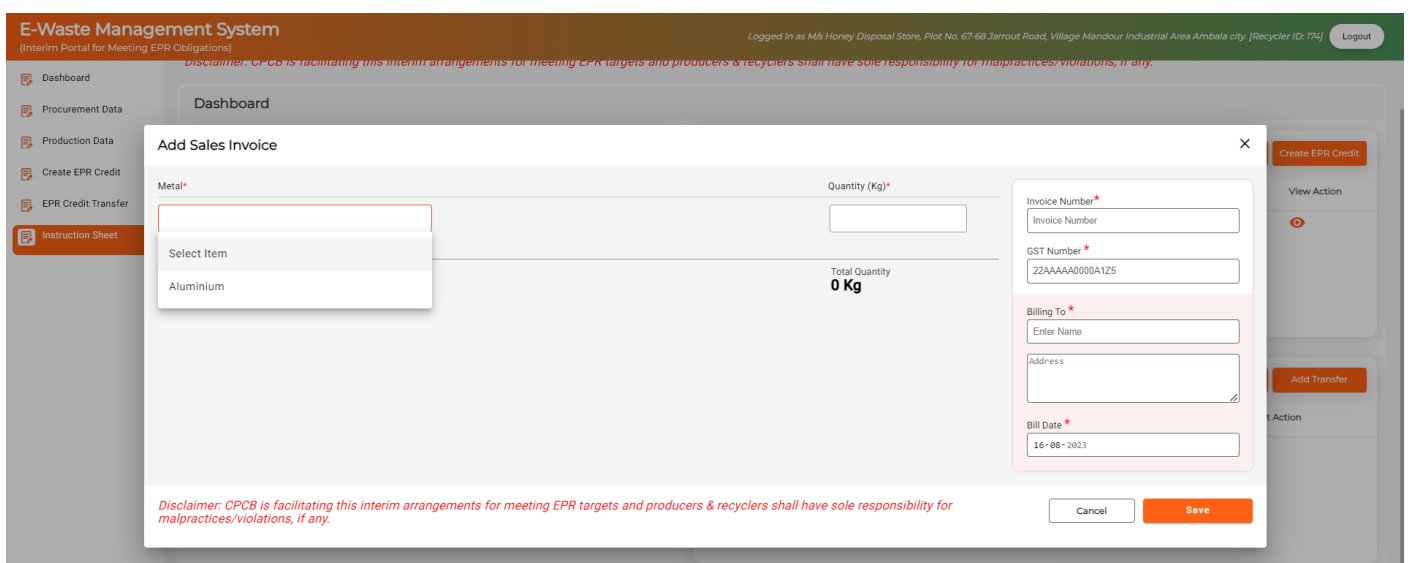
E-Waste Management System
(Interim Portal for Meeting EPR Obligations)

Logged In as M/s Honey Disposal Store, Plot No. 67-68 Jarrout Road, Village Mandour Industrial Area Ambala city. [Recycler ID: 174]

Logout

Disclaimer: CPCB is facilitating this interim arrangements for meeting EPR targets and producers & recyclers shall have sole responsibility for malpractices/violations, if any.

Dashboard
Procurement Data
Production Data
Create EPR Credit
EPR Credit Transfer
Instruction Sheet

Dashboard

Create EPR Credit
View Action
Add Transfer
t Action

Add Sales Invoice

×

Metal*

Quantity (Kg)*

Select Item
Aluminium

Total Quantity
0 Kg

Invoice Number*
Invoice Number

GST Number*
22AAAAA0000A1Z5

Billing To*
Enter Name
Address

Bill Date*
16-08-2023

Disclaimer: CPCB is facilitating this interim arrangements for meeting EPR targets and producers & recyclers shall have sole responsibility for malpractices/violations, if any.

Cancel
Save